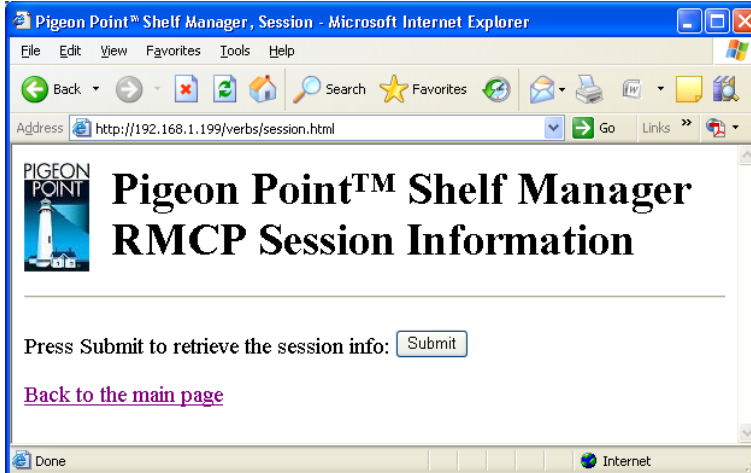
Pigeon Point™ Shelf Manager, Session - Microsoft Internet Explorer

File Edit View Favorites Tools Help

Back Search Favorites

Address http://192.168.1.199/verbs/session.html Go Links »

PIGEON POINT

# Pigeon Point™ Shelf Manager RMCP Session Information

Press Submit to retrieve the session info: Submit

Back to the main page

Done Internet